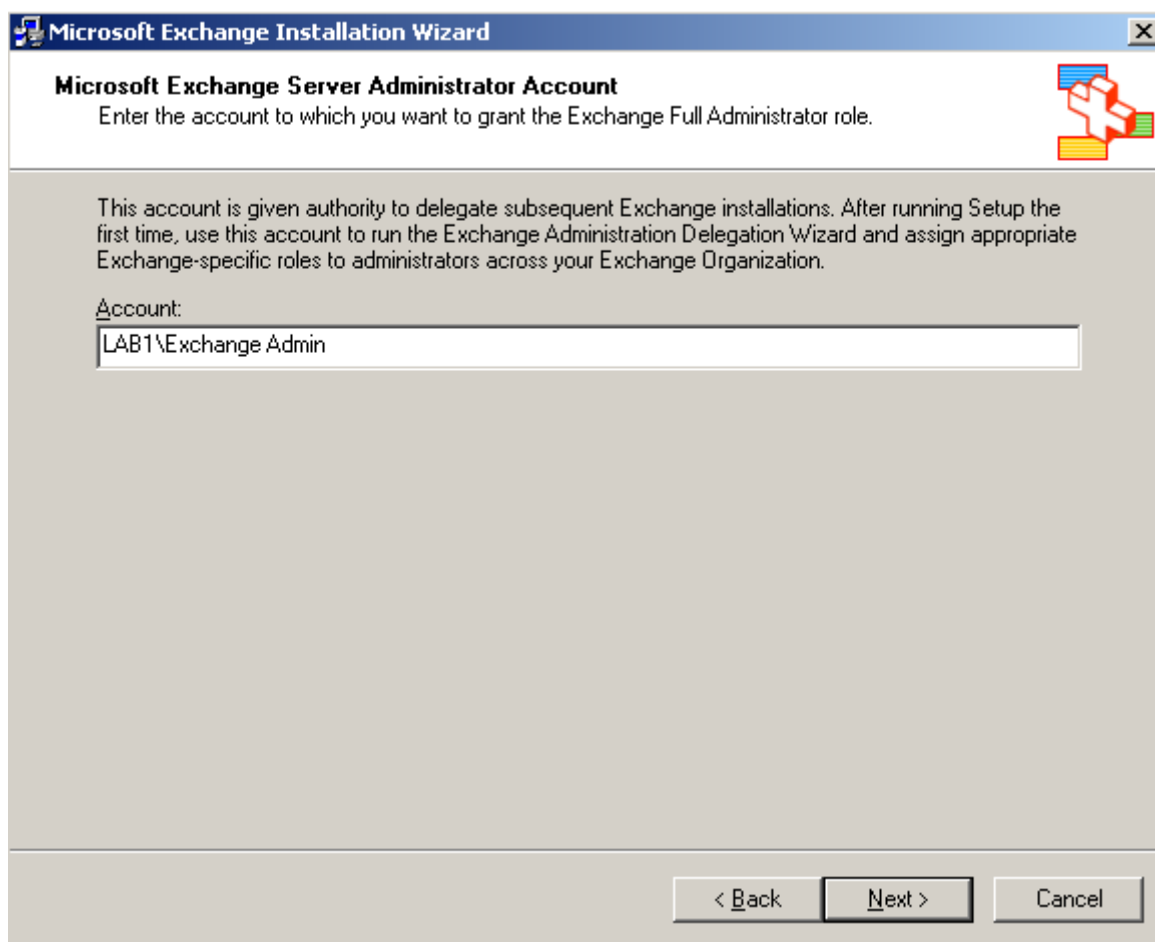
Microsoft Exchange Installation Wizard

Microsoft Exchange Server Administrator Account
Enter the account to which you want to grant the Exchange Full Administrator role.

This account is given authority to delegate subsequent Exchange installations. After running Setup the first time, use this account to run the Exchange Administration Delegation Wizard and assign appropriate Exchange-specific roles to administrators across your Exchange Organization.

Account:
LAB1\Exchange Admin

< Back
Next >
Cancel